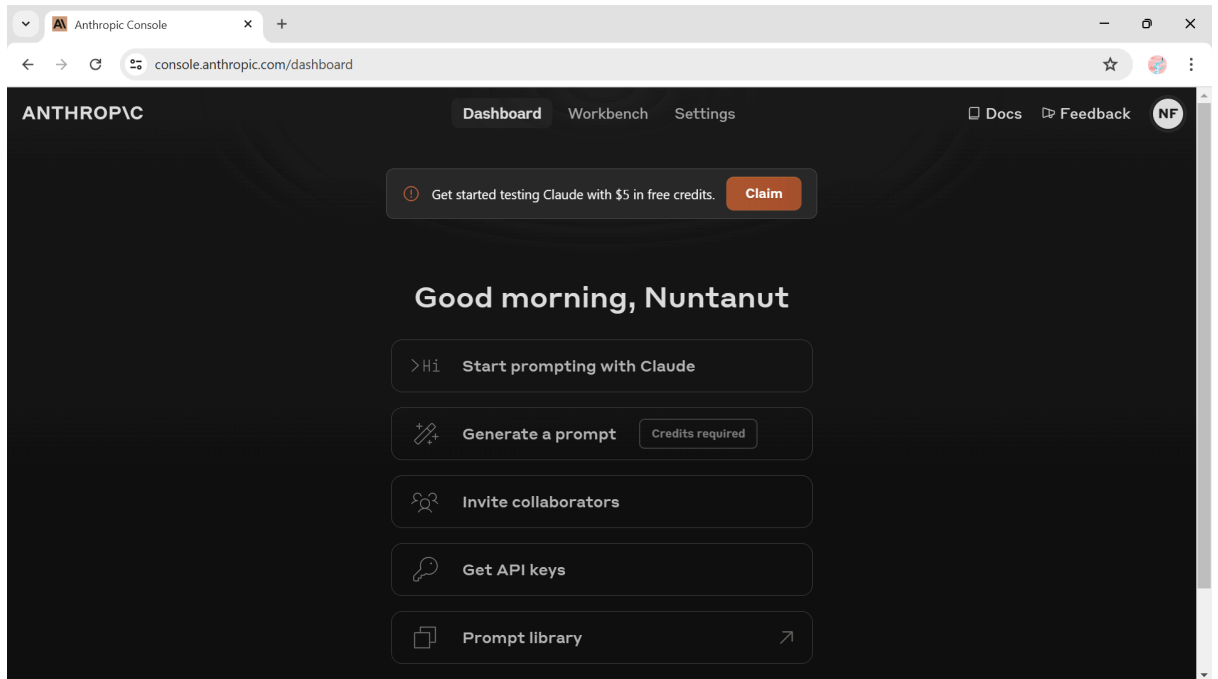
Anthropic Console

console.anthropic.com/dashboard

ANTHROP\C

Dashboard Workbench Settings

Docs Feedback NF

Get started testing Claude with $5 in free credits. Claim

Good morning, Nuntanut

>Hi Start prompting with Claude

Generate a prompt Credits required

Invite collaborators

Get API keys

Prompt library